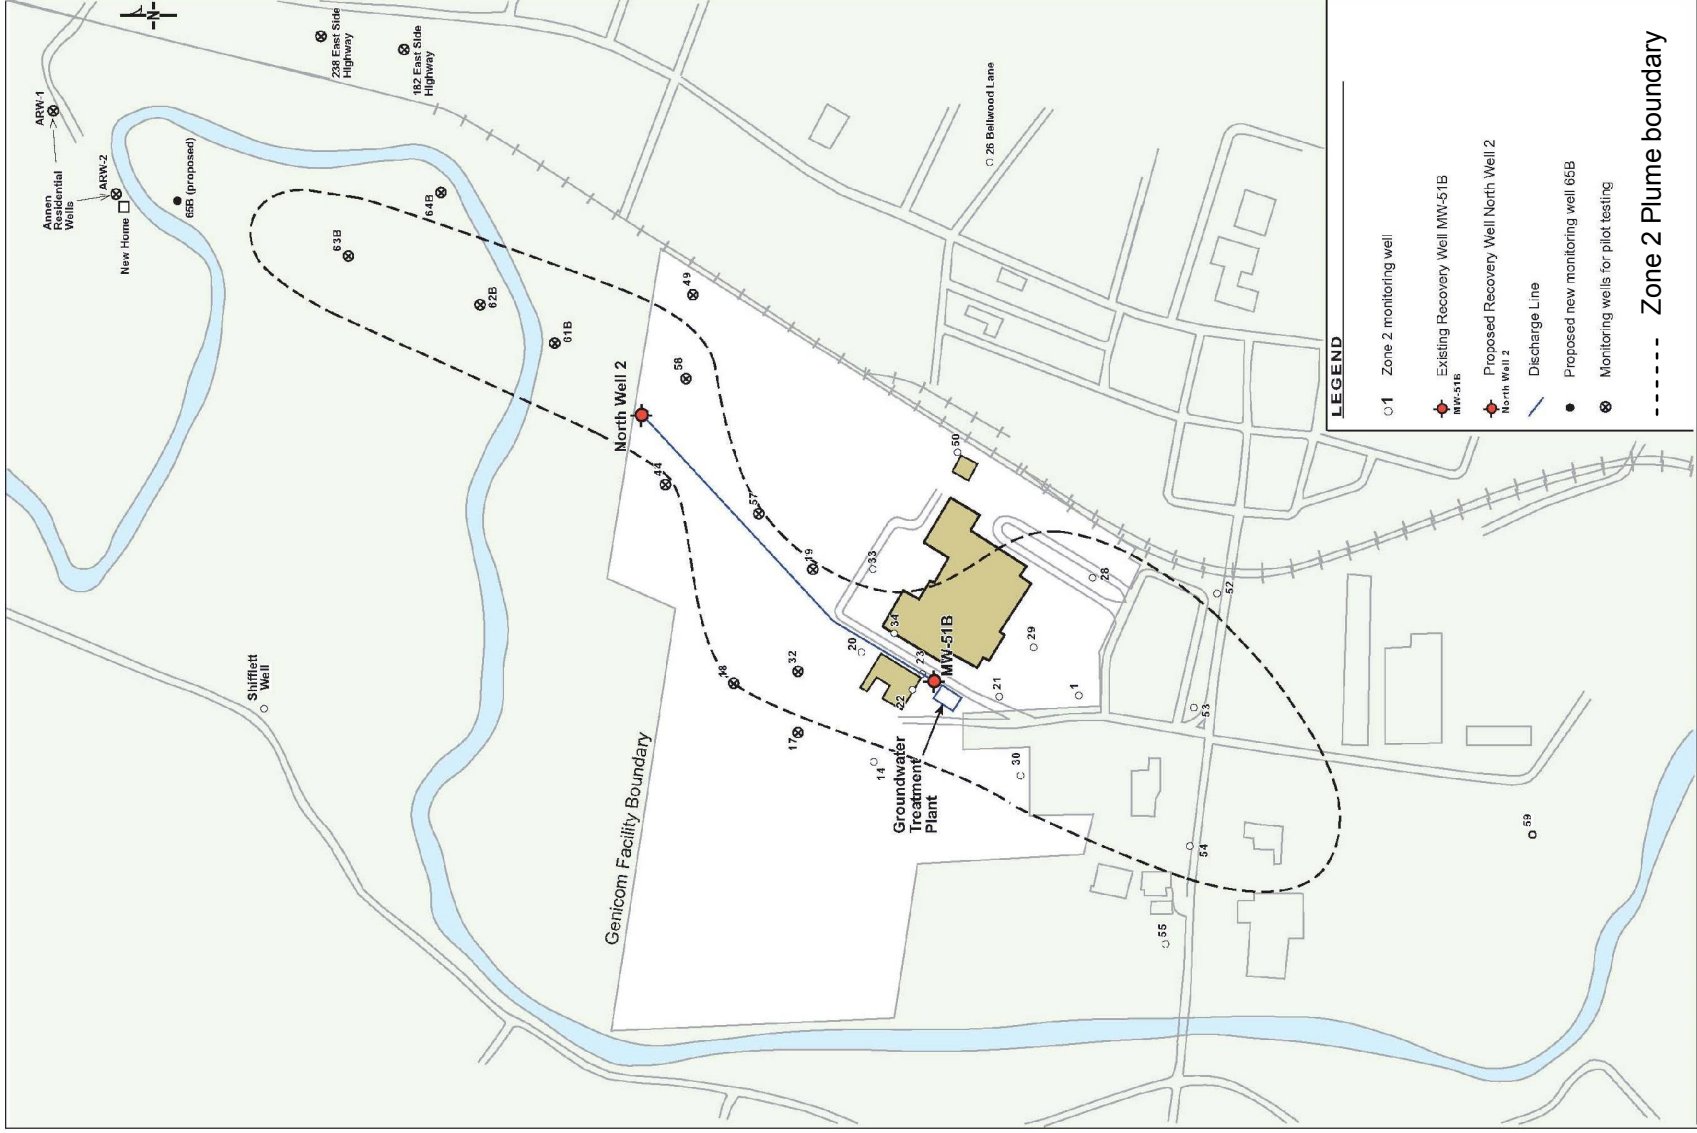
N

238 East Side Highway

182 East Side Highway

26 Bellwood Lane

ARW-1

ARW-2

Annen Residential Wells

New Home

65B (proposed)

64B

63B

62B

61B

49

58

North Well 2

44

57

50

19

33

28

34

MW-51B

20

29

32

18

23

22

21

1

52

53

17

14

30

Groundwater Treatment Plant

54

59

55

Shifflett Well

Genicom Facility Boundary

LEGEND

1 Zone 2 monitoring well

MW-51B Existing Recovery Well MW-51B

North Well 2 Proposed Recovery Well North Well 2

Discharge Line

Proposed new monitoring well 65B

Monitoring wells for pilot testing

Zone 2 Plume boundary